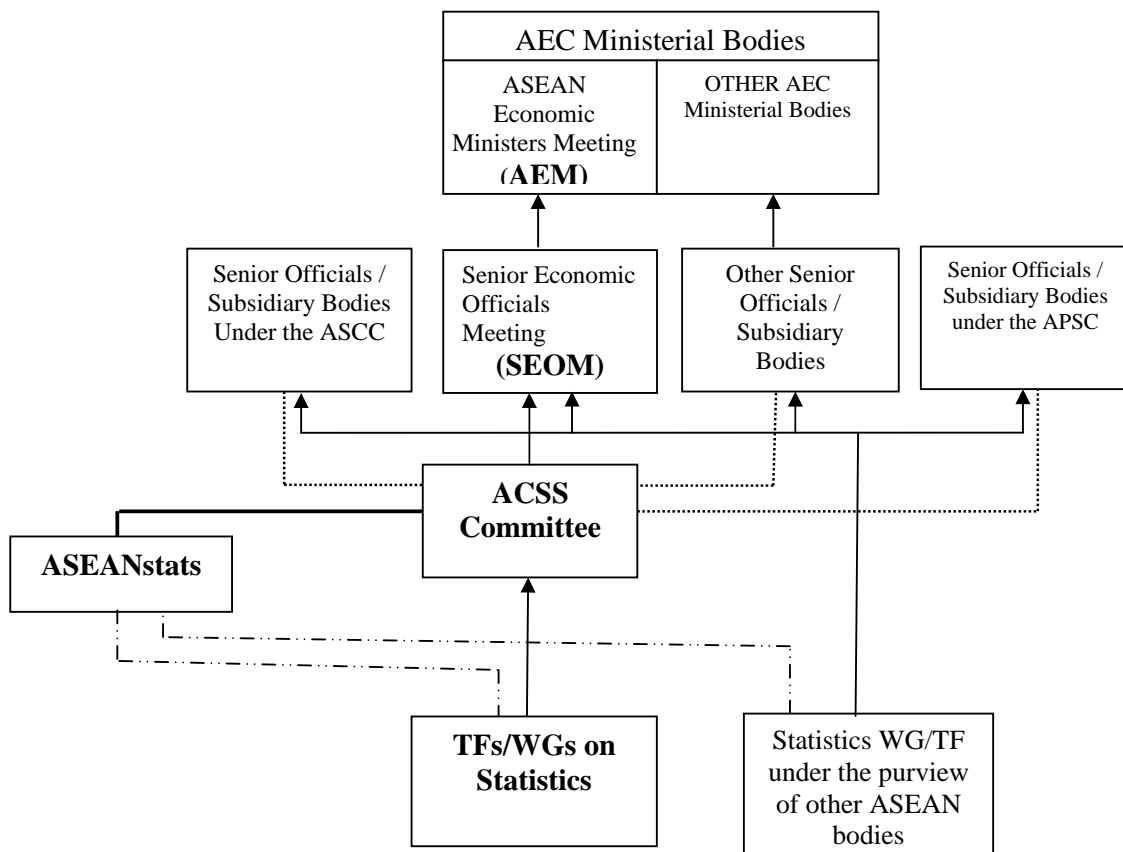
AEC Ministerial Bodies

ASEAN Economic Ministers Meeting (AEM)

OTHER AEC Ministerial Bodies

Senior Officials / Subsidiary Bodies Under the ASCC

Senior Economic Officials Meeting (SEOM)

Other Senior Officials / Subsidiary Bodies

Senior Officials / Subsidiary Bodies under the APSC

ACSS Committee

ASEANstats

TFs/WGs on Statistics

Statistics WG/TF under the purview of other ASEAN bodies